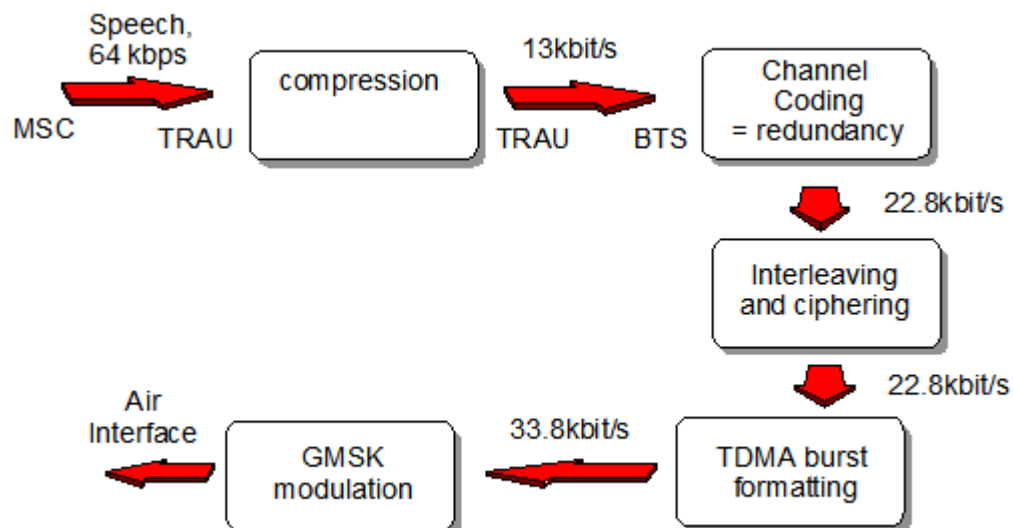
Speech, 64 kbps

MSC

TRAU

compression

13kbit/s

TRAU

BTS

Channel Coding = redundancy

22.8kbit/s

Interleaving and ciphering

22.8kbit/s

TDMA burst formatting

33.8kbit/s

GMSK modulation

Air Interface